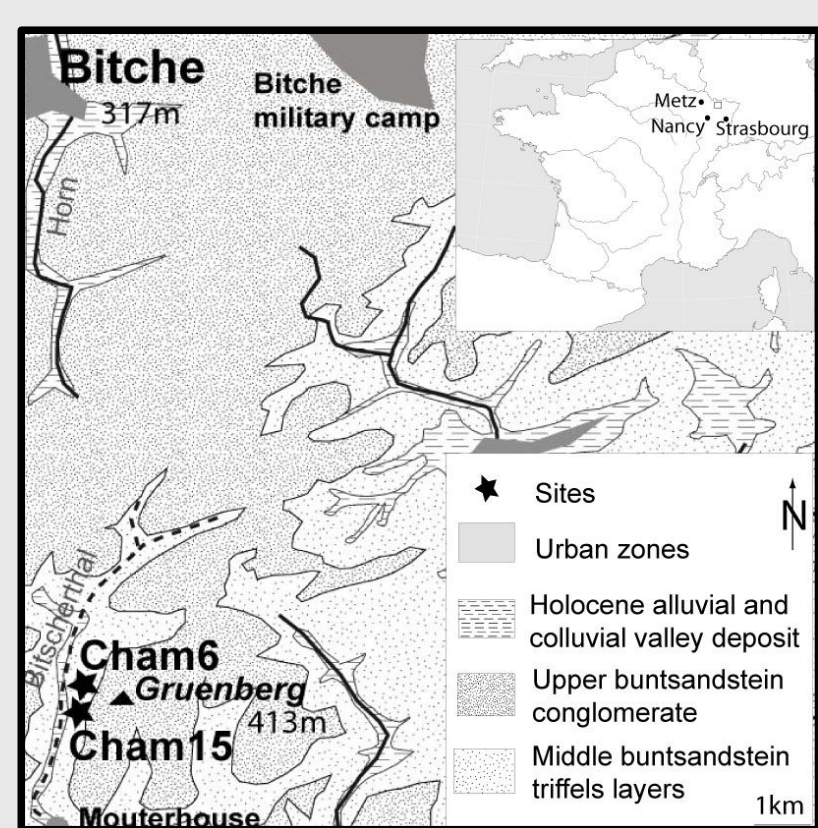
Bitche
317m
Bitche military camp
Horn
Metz
Nancy
Strasbourg
Bitscherthal
Cham6
Gruenberg
413m
Cham15
Mouterhouse
Sites
N
Urban zones
Holocene alluvial and colluvial valley deposit
Upper buntsandstein conglomerate
Middle buntsandstein triffels layers
1km